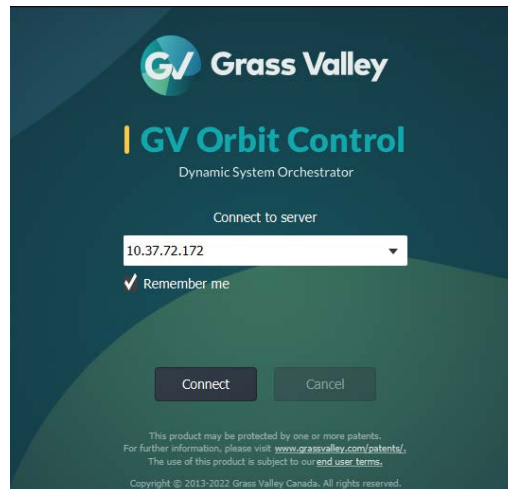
GV Grass Valley

GV Orbit Control

Dynamic System Orchestrator

Connect to server

10.37.72.172

Remember me

Connect

Cancel

This product may be protected by one or more patents.
For further information, please visit www.grassvalley.com/patents/.
The use of this product is subject to our end user terms.

Copyright © 2013-2022 Grass Valley Canada. All rights reserved.